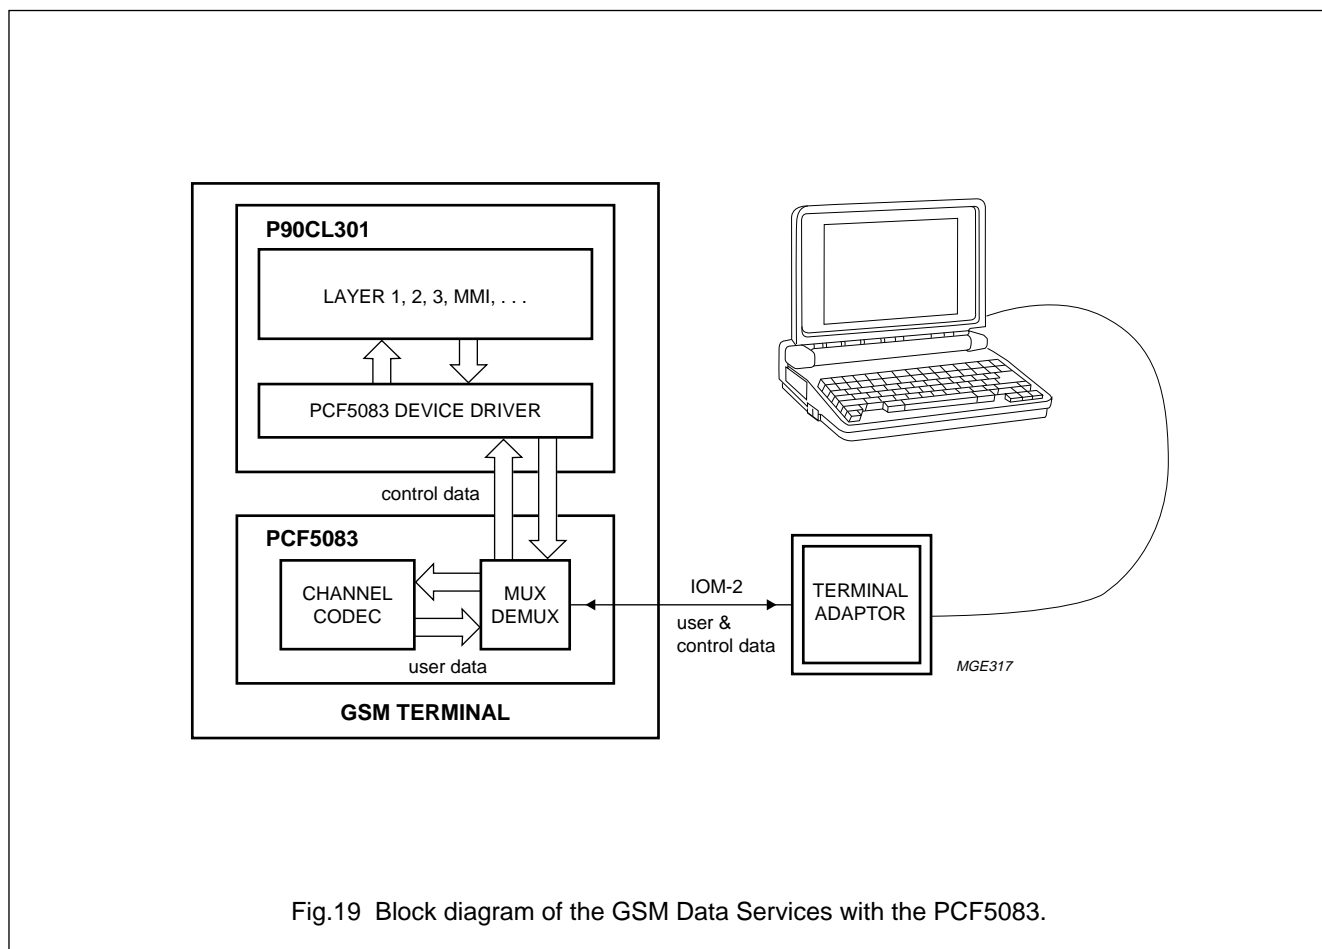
P90CL301

LAYER 1, 2, 3, MMI, . . .

PCF5083 DEVICE DRIVER

control data

PCF5083

CHANNEL CODEC

MUX DEMUX

user data

GSM TERMINAL

IOM-2

user & control data

TERMINAL ADAPTOR

MGE317

Fig.19 Block diagram of the GSM Data Services with the PCF5083.